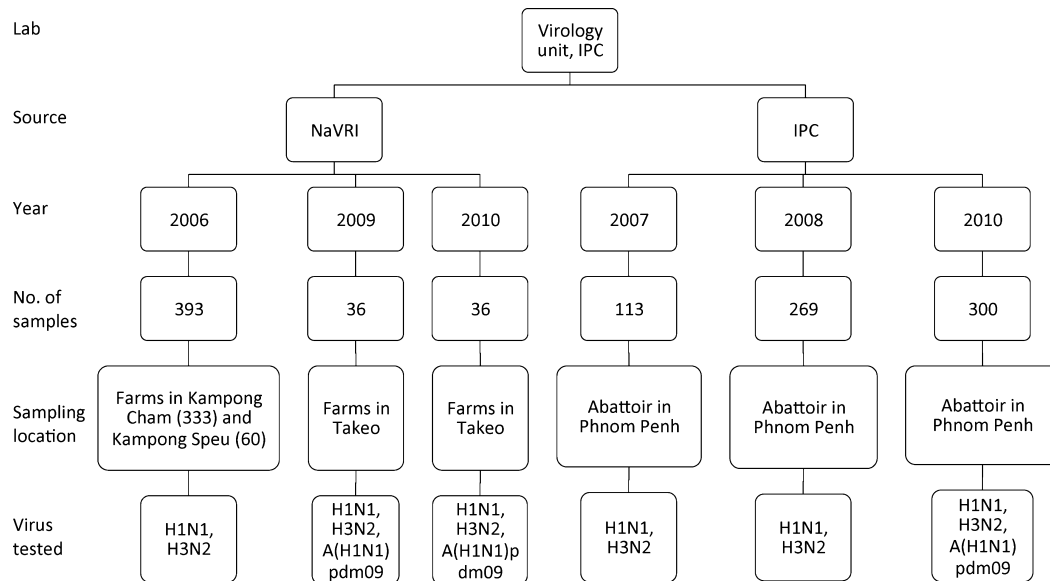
Lab

Virology unit, IPC

Source

NaVRI

IPC

Year

2006

2009

2010

2007

2008

2010

No. of samples

393

36

36

113

269

300

Sampling location

Farms in Kampong Cham (333) and Kampong Speu (60)

Farms in Takeo

Farms in Takeo

Abattoir in Phnom Penh

Abattoir in Phnom Penh

Abattoir in Phnom Penh

Virus tested

H1N1, H3N2

H1N1, H3N2, A(H1N1) pdm09

H1N1, H3N2, A(H1N1)pdm09

H1N1, H3N2

H1N1, H3N2

H1N1, H3N2, A(H1N1) pdm09